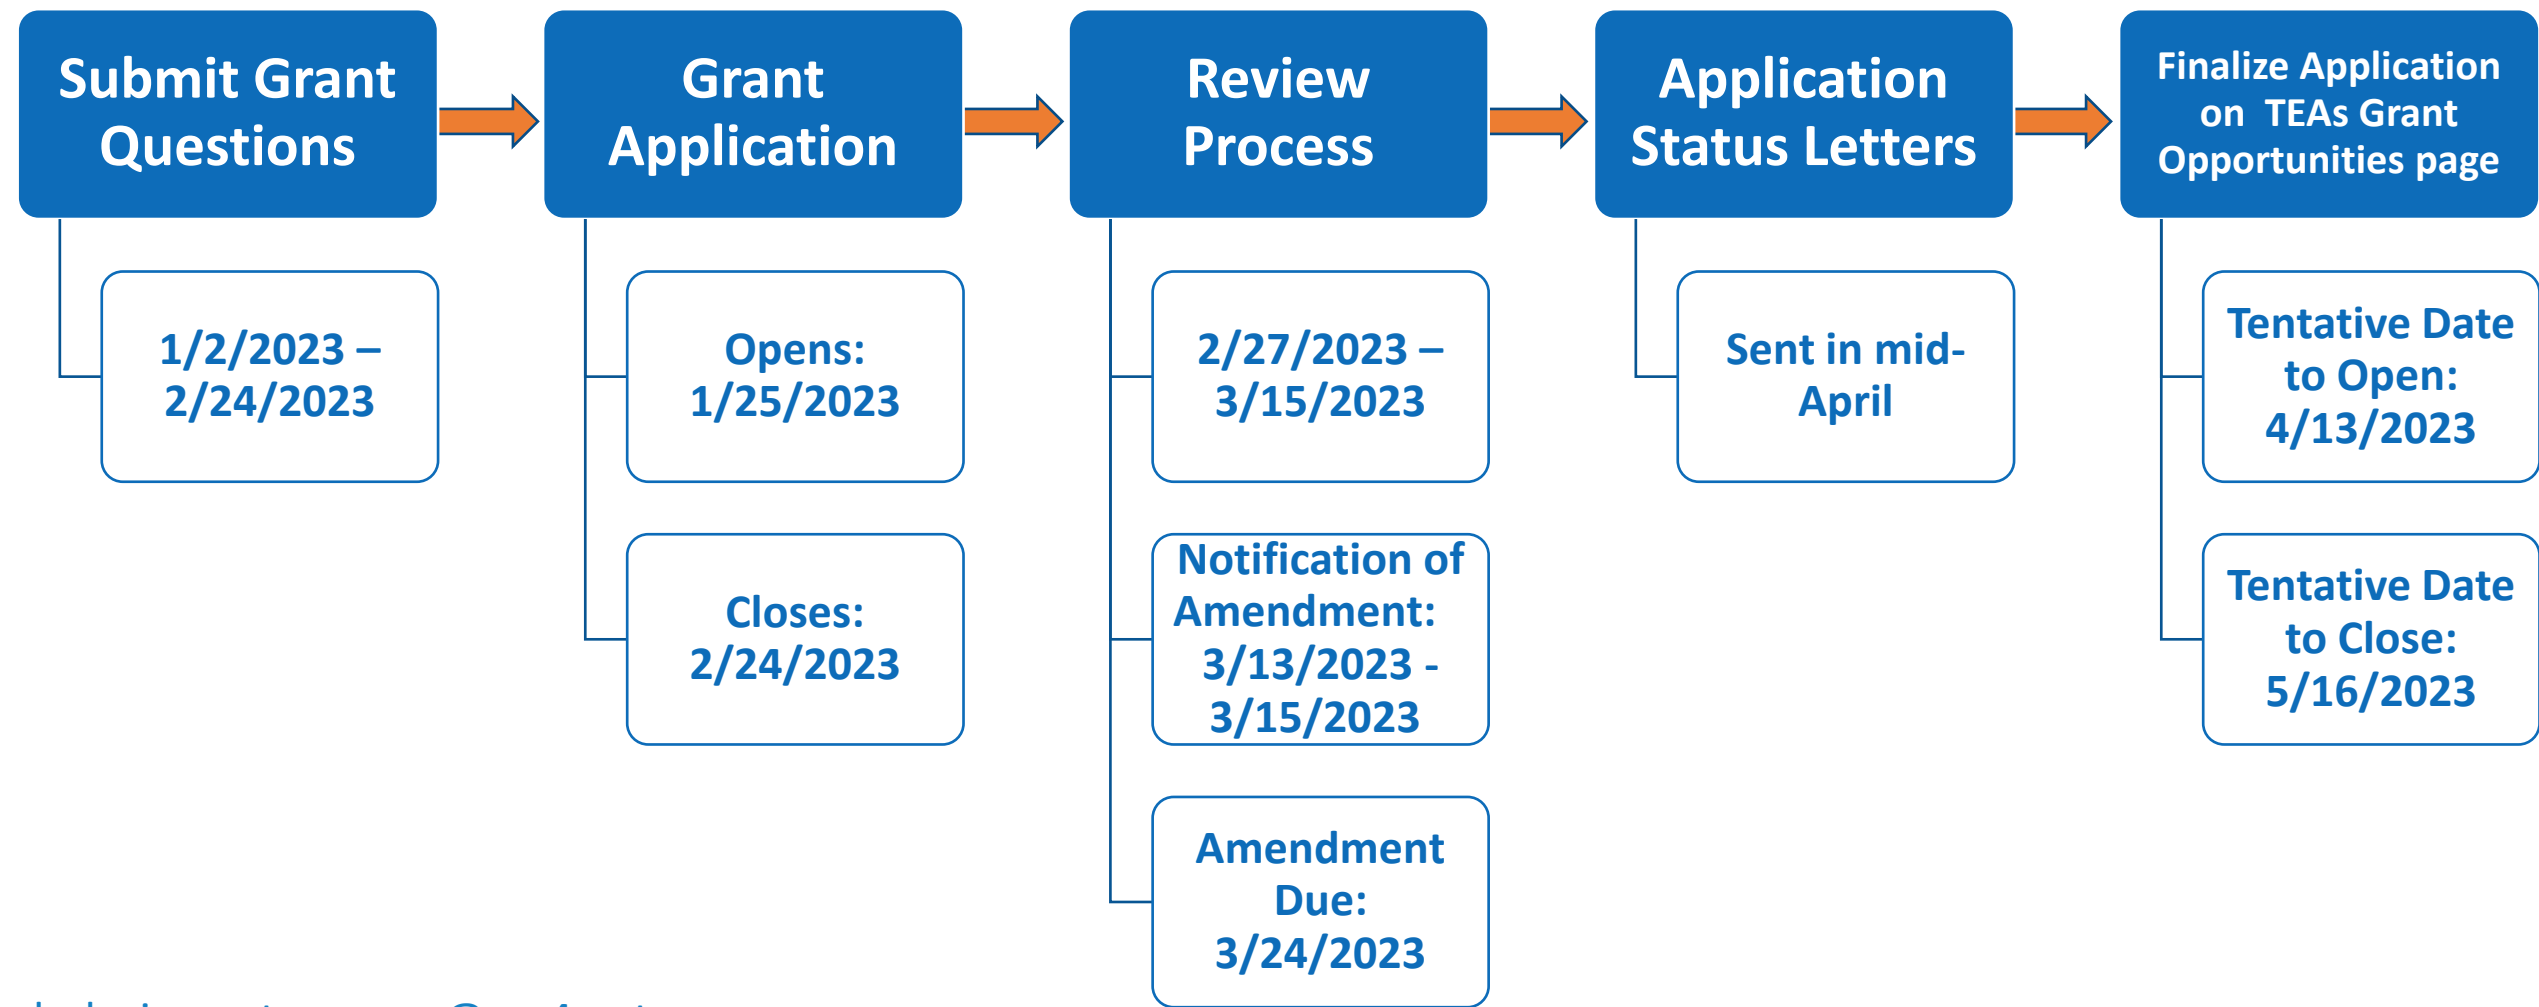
Submit Grant Questions

1/2/2023 – 2/24/2023

Grant Application

Opens: 1/25/2023

Closes: 2/24/2023

Review Process

2/27/2023 – 3/15/2023

Notification of Amendment: 3/13/2023 - 3/15/2023

Amendment Due: 3/24/2023

Application Status Letters

Sent in mid-April

Finalize Application on TEAs Grant Opportunities page

Tentative Date to Open: 4/13/2023

Tentative Date to Close: 5/16/2023

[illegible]